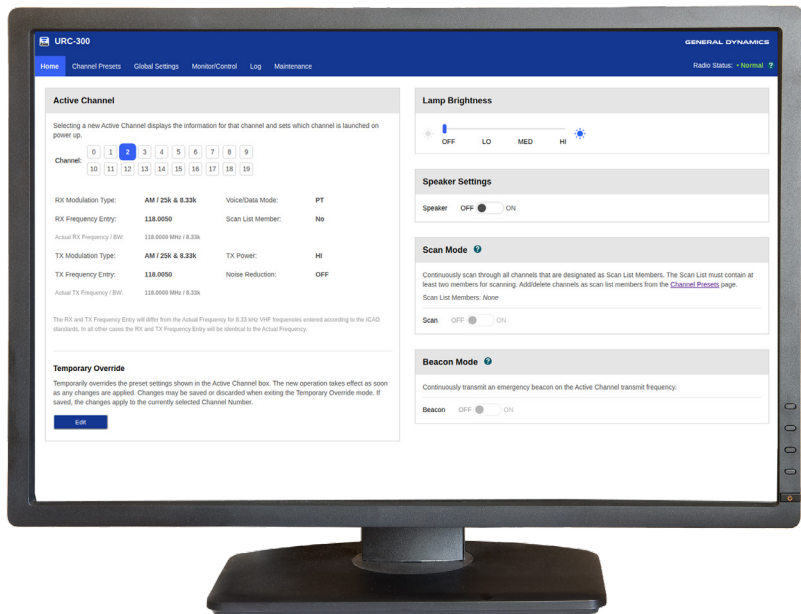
URC-300

GENERAL DYNAMICS

Home Channel Presets Global Settings Monitor/Control Log Maintenance

Radio Status: • Normal ?

Active Channel

Selecting a new Active Channel displays the information for that channel and sets which channel is launched on power up.

Channel: 0 1 2 3 4 5 6 7 8 9 10 11 12 13 14 15 16 17 18 19

| | | | |
|---|---|---|---|
| RX Modulation Type: | AM / 25k & 8.33k | Voice/Data Mode: | PT |
| RX Frequency Entry: | 118.0050 | Scan List Member: | No |
| Actual RX Frequency / BW | 118.0000 MHz / 8.33k | | |
| TX Modulation Type: | AM / 25k & 8.33k | TX Power: | HI |
| TX Frequency Entry: | 118.0050 | Noise Reduction: | OFF |
| Actual TX Frequency / BW | 118.0000 MHz / 8.33k | | |

The RX and TX Frequency Entry will differ from the Actual Frequency for 8.33 kHz VHF frequencies entered according to the ICAO standards. In all other cases the RX and TX Frequency Entry will be identical to the Actual Frequency.

Temporary Override

Temporarily overrides the preset settings shown in the Active Channel box. The new operation takes effect as soon as any changes are applied. Changes may be saved or discarded when exiting the Temporary Override mode. If saved, the changes apply to the currently selected Channel Number.

Edit

Lamp Brightness

OFF LO MED HI

Speaker Settings

Speaker OFF ON

Scan Mode ?

Continuously scan through all channels that are designated as Scan List Members. The Scan List must contain at least two members for scanning. Add/delete channels as scan list members from the Channel Presets page.

Scan List Members: None

Scan OFF ON

Beacon Mode ?

Continuously transmit an emergency beacon on the Active Channel transmit frequency.

Beacon OFF ON